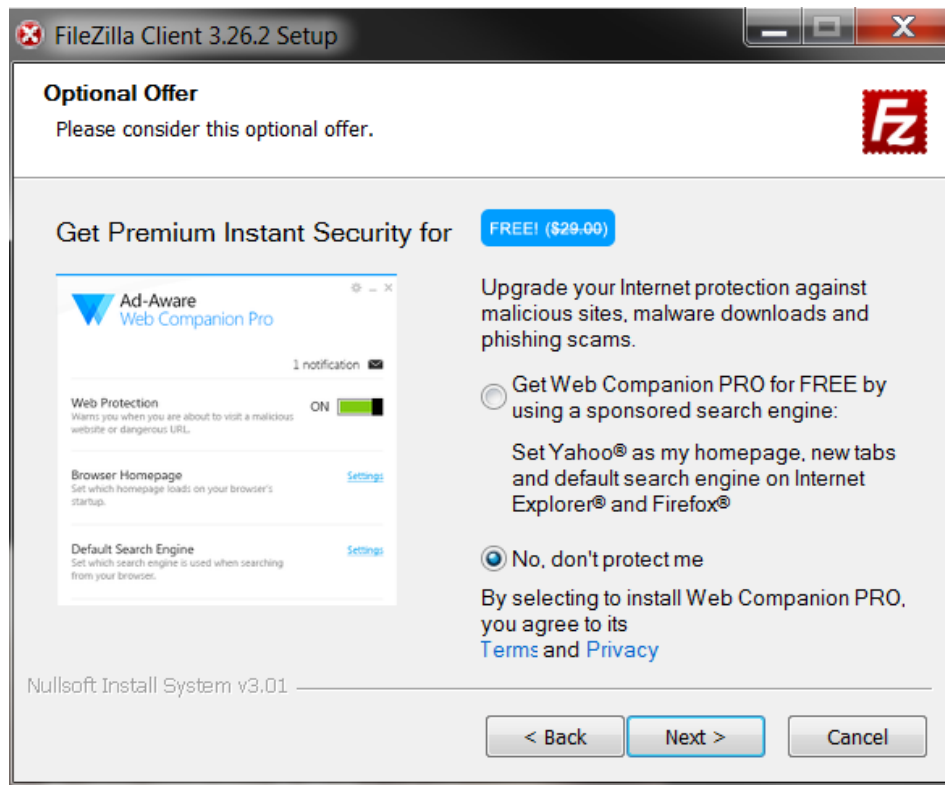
FileZilla Client 3.26.2 Setup

Optional Offer

Please consider this optional offer.

Get Premium Instant Security for

FREE! ($29.00)

Ad-Aware
Web Companion Pro

1 notification

Web Protection
Warns you when you are about to visit a malicious website or dangerous URL.

ON

Browser Homepage
Set which homepage loads on your browser's startup.

Settings

Default Search Engine
Set which search engine is used when searching from your browser.

Settings

Upgrade your Internet protection against malicious sites, malware downloads and phishing scams.

Get Web Companion PRO for FREE by using a sponsored search engine:

Set Yahoo® as my homepage, new tabs and default search engine on Internet Explorer® and Firefox®

No, don't protect me

By selecting to install Web Companion PRO, you agree to its
Terms and Privacy

Nullsoft Install System v3.01

< Back

Next >

Cancel